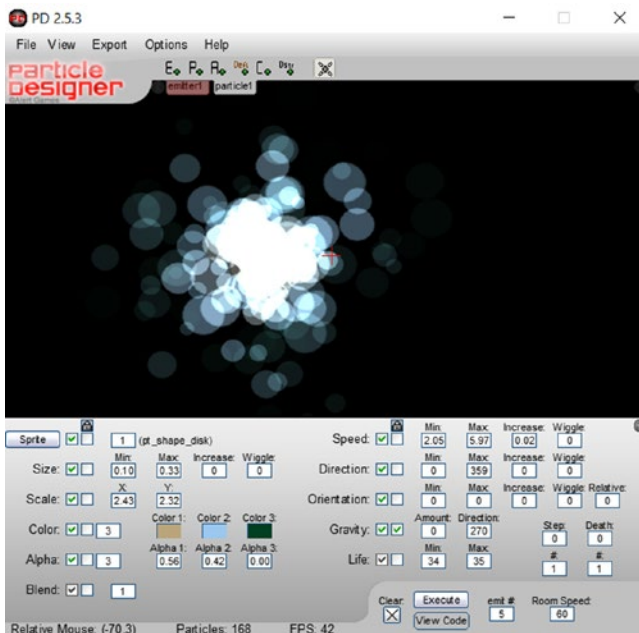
PD 2.5.3

File View Export Options Help

Particle Designer

emitter1 particle1

Sprite 1 (pt_shape_disk)

Size: Min: 0.10 Max: 0.33 Increase: 0 Wiggle: 0

Scale: X: 2.43 Y: 2.32

Color: 3 Color 1: Color 2: Color 3:

Alpha: 3 Alpha 1: 0.56 Alpha 2: 0.42 Alpha 3: 0.00

Blend: 1

Speed: Min: 2.05 Max: 5.97 Increase: 0.02 Wiggle: 0

Direction: Min: 0 Max: 359 Increase: 0 Wiggle: 0

Orientation: Min: 0 Max: 0 Increase: 0 Wiggle: 0 Relative: 0

Gravity: Amount: 0 Direction: 270

Life: Min: 34 Max: 35

Step: 0 Death: 0

#: 1 #: 1

Clear: Execute emit # 5 Room Speed: 60

View Code

Relative Mouse: (-70,3) Particles: 168 FPS: 42